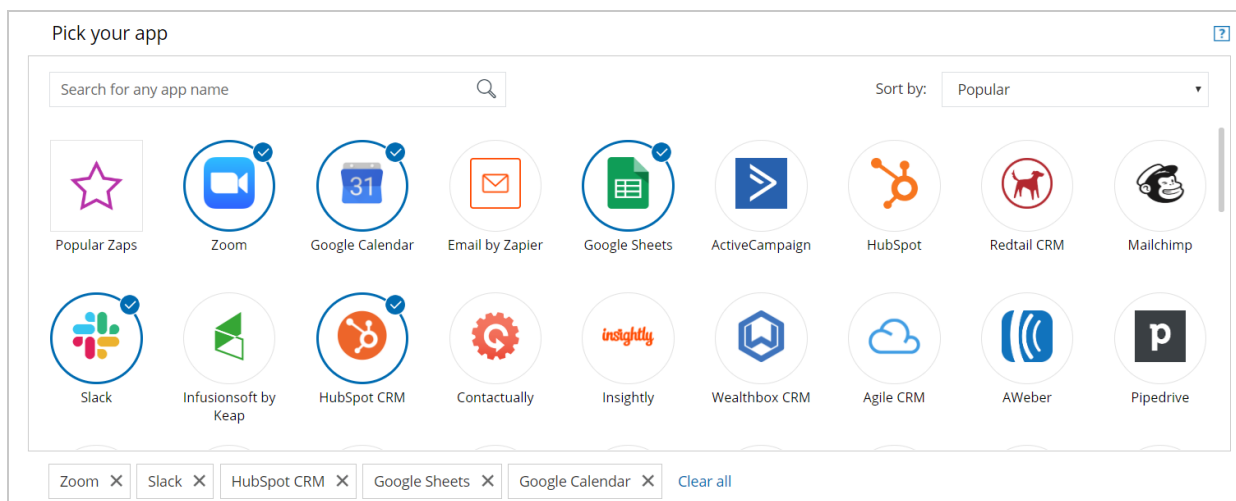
Pick your app

?

Search for any app name

Sort by: Popular

Popular Zaps
Zoom
31
Google Calendar
Email by Zapier
Google Sheets
ActiveCampaign
HubSpot
Redtail CRM
Mailchimp

Slack
Infusionsoft by Keap
HubSpot CRM
Contactually
insightly
Insightly
Wealthbox CRM
Agile CRM
AWeber
p
Pipedrive

Zoom ✕ Slack ✕ HubSpot CRM ✕ Google Sheets ✕ Google Calendar ✕ Clear all